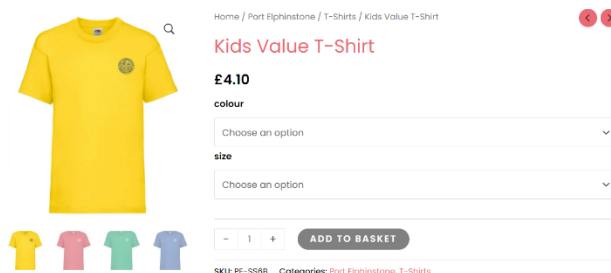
Home / Port Elphinstone / T-Shirts / Kids Value T-Shirt

Kids Value T-Shirt

£4.10

colour

Choose an option

size

Choose an option

- 1 +

ADD TO BASKET

SKU: PE-SS68 Categories: Port Elphinstone, T-Shirts